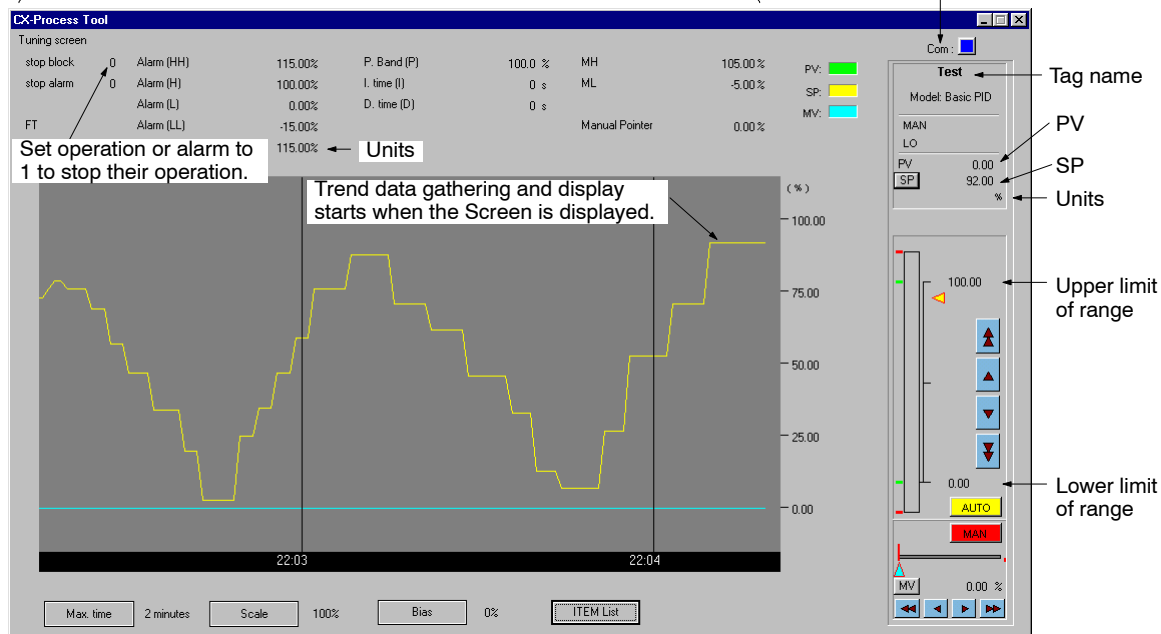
CX-Process Tool

Tuning screen

Com :

stop block 0
stop alarm 0
FT

Alarm (HH) 115.00%
Alarm (H) 100.00%
Alarm (L) 0.00%
Alarm (LL) -15.00%
115.00%

P. Band (P) 100.0 %
I. time (I) 0 s
D. time (D) 0 s

MH 105.00%
ML -5.00%
Manual Pointer 0.00%

PV:
SP:
MV:

Set operation or alarm to 1 to stop their operation.

Units

Trend data gathering and display starts when the Screen is displayed.

(%)
100.00
75.00
50.00
25.00
0.00

22:03
22:04

Test
Model: Basic PID
MAN
LO
PV 0.00
SP 92.00
%

Tag name
PV
SP
Units

100.00
0.00

Upper limit of range
Lower limit of range

AUTO
MAN

MV 0.00 %

Max. time 2 minutes
Scale 100%
Bias 0%
ITEM List